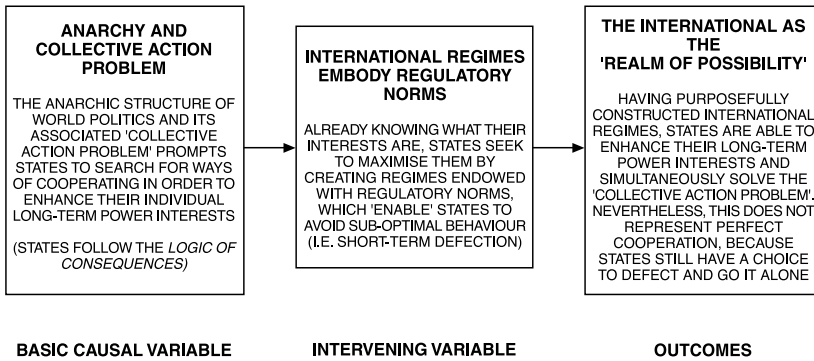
ANARCHY AND COLLECTIVE ACTION PROBLEM

THE ANARCHIC STRUCTURE OF WORLD POLITICS AND ITS ASSOCIATED 'COLLECTIVE ACTION PROBLEM' PROMPTS STATES TO SEARCH FOR WAYS OF COOPERATING IN ORDER TO ENHANCE THEIR INDIVIDUAL LONG-TERM POWER INTERESTS

(STATES FOLLOW THE LOGIC OF CONSEQUENCES)

INTERNATIONAL REGIMES EMBODY REGULATORY NORMS

ALREADY KNOWING WHAT THEIR INTERESTS ARE, STATES SEEK TO MAXIMISE THEM BY CREATING REGIMES ENDOWED WITH REGULATORY NORMS, WHICH 'ENABLE' STATES TO AVOID SUB-OPTIMAL BEHAVIOUR (I.E. SHORT-TERM DEFECTION)

THE INTERNATIONAL AS THE 'REALM OF POSSIBILITY'

HAVING PURPOSEFULLY CONSTRUCTED INTERNATIONAL REGIMES, STATES ARE ABLE TO ENHANCE THEIR LONG-TERM POWER INTERESTS AND SIMULTANEOUSLY SOLVE THE 'COLLECTIVE ACTION PROBLEM'. NEVERTHELESS, THIS DOES NOT REPRESENT PERFECT COOPERATION, BECAUSE STATES STILL HAVE A CHOICE TO DEFECT AND GO IT ALONE

BASIC CAUSAL VARIABLE

INTERVENING VARIABLE

OUTCOMES